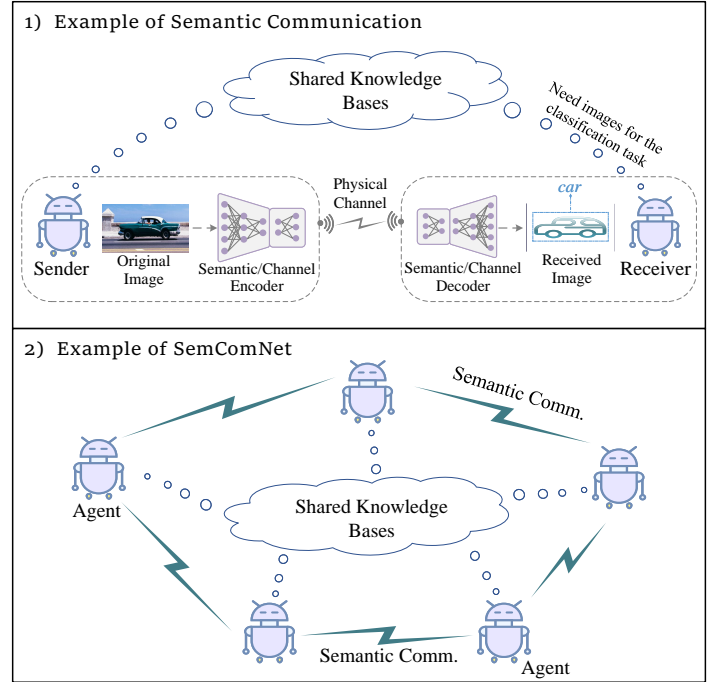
1) Example of Semantic Communication

Shared Knowledge Bases

Need images for the classification task

Physical Channel

car

Sender

Original Image

Semantic/Channel Encoder

Semantic/Channel Decoder

Received Image

Receiver

2) Example of SemComNet

Semantic Comm.

Agent

Shared Knowledge Bases

Semantic Comm.

Agent